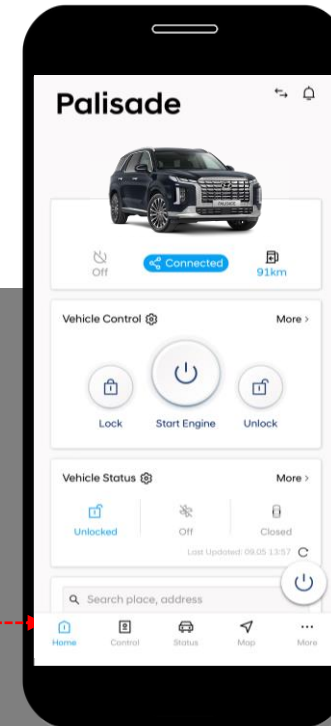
Palisade

Off

Connected

91km

Vehicle Control

More >

Lock

Start Engine

Unlock

Vehicle Status

More >

Unlocked

Off

Closed

Last Updated: 09.05 13:57

Search place, address

Home

Control

Status

Map

More